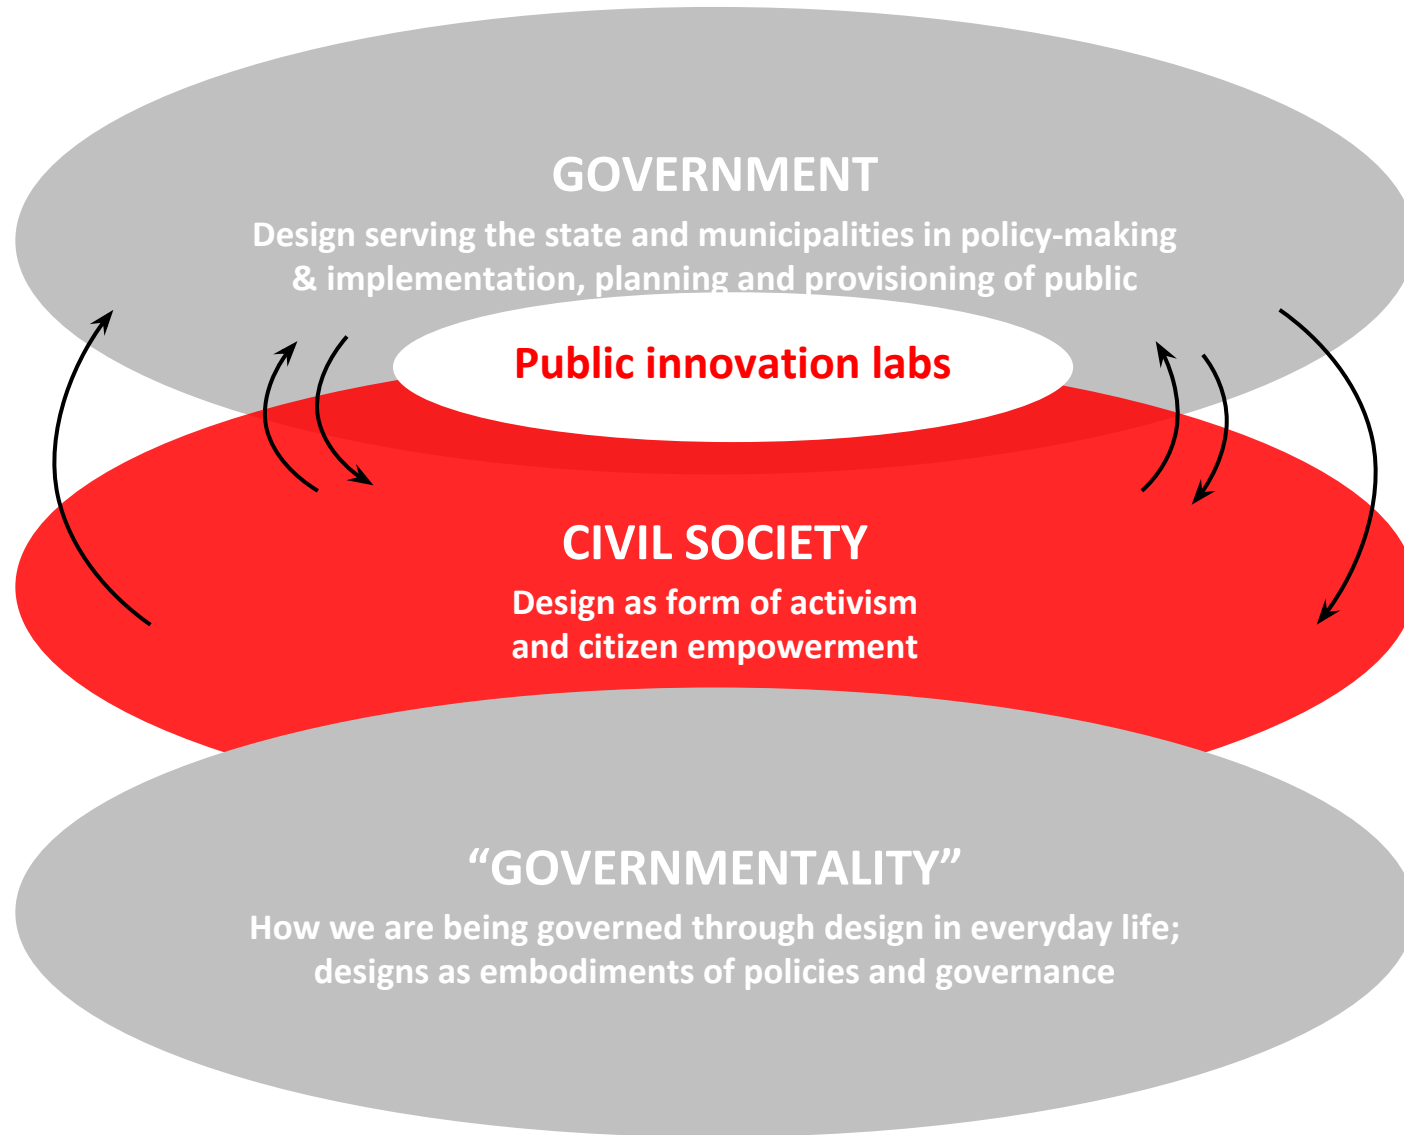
GOVERNMENT

Design serving the state and municipalities in policy-making & implementation, planning and provisioning of public

Public innovation labs

CIVIL SOCIETY

Design as form of activism and citizen empowerment

“GOVERNMENTALITY”

How we are being governed through design in everyday life; designs as embodiments of policies and governance